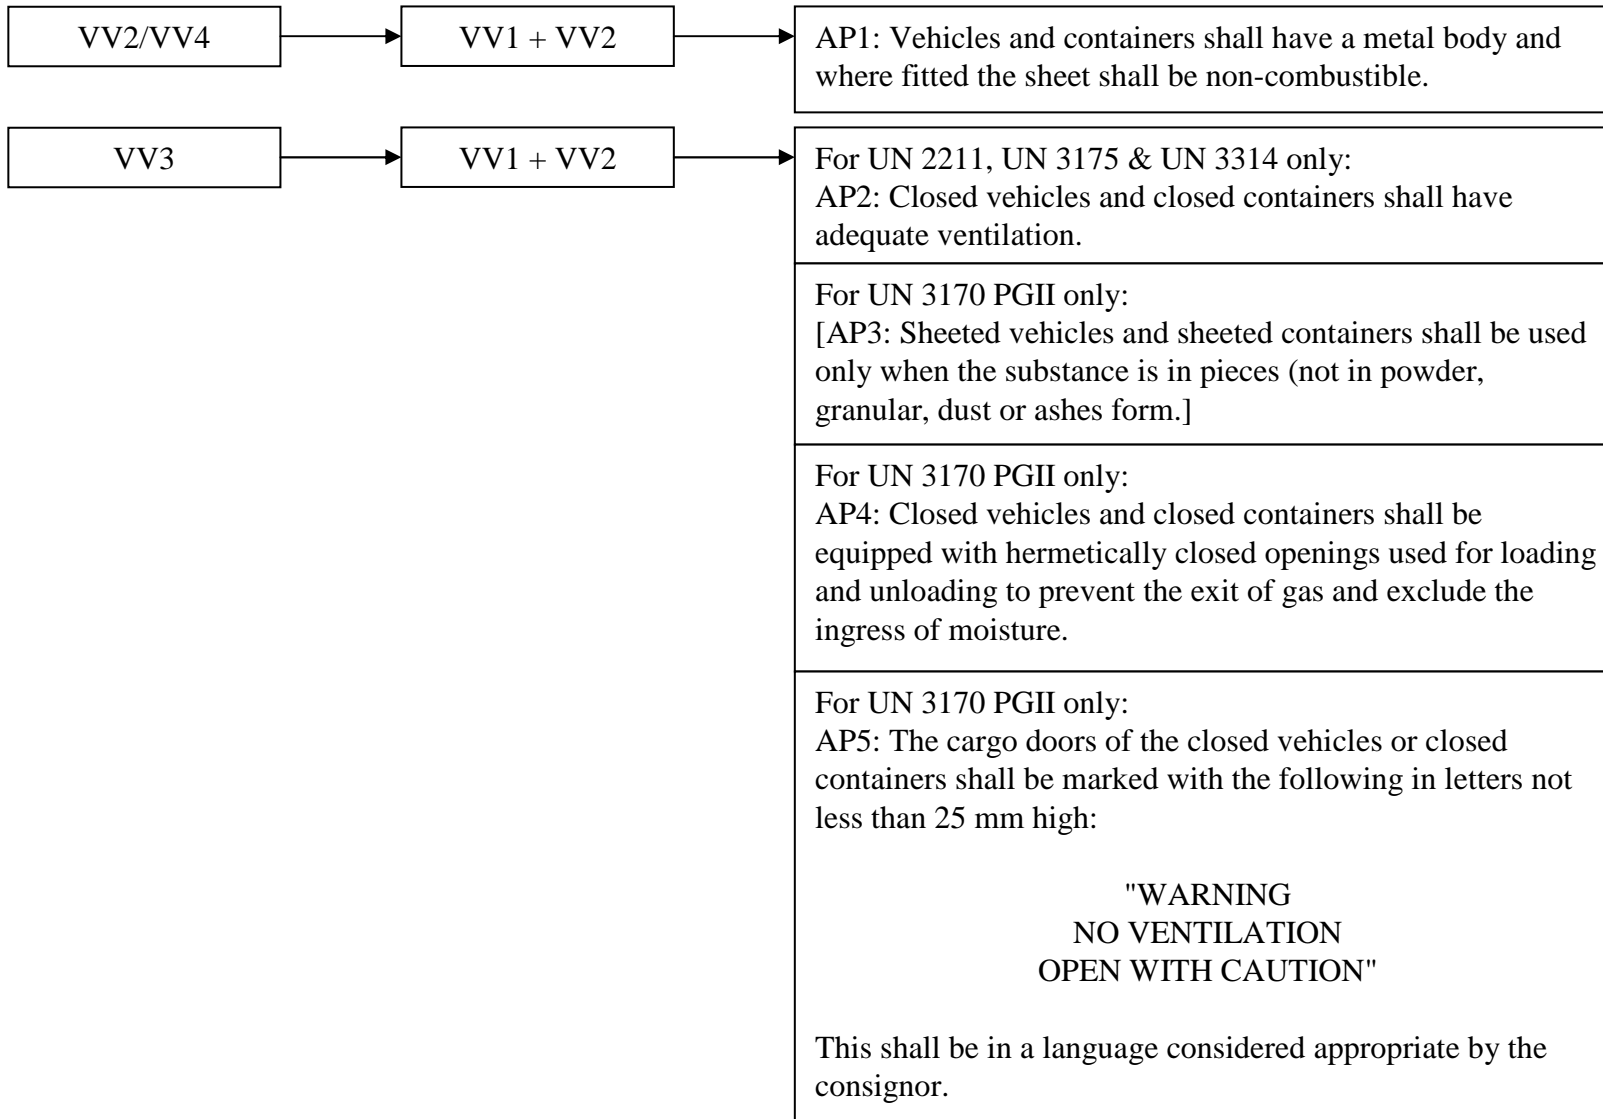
VV2/VV4

VV1 + VV2

AP1: Vehicles and containers shall have a metal body and where fitted the sheet shall be non-combustible.

VV3

VV1 + VV2

For UN 2211, UN 3175 & UN 3314 only:
AP2: Closed vehicles and closed containers shall have adequate ventilation.

For UN 3170 PGII only:
[AP3: Sheeted vehicles and sheeted containers shall be used only when the substance is in pieces (not in powder, granular, dust or ashes form.]

For UN 3170 PGII only:
AP4: Closed vehicles and closed containers shall be equipped with hermetically closed openings used for loading and unloading to prevent the exit of gas and exclude the ingress of moisture.

For UN 3170 PGII only:
AP5: The cargo doors of the closed vehicles or closed containers shall be marked with the following in letters not less than 25 mm high:

"WARNING
NO VENTILATION
OPEN WITH CAUTION"

This shall be in a language considered appropriate by the consignor.